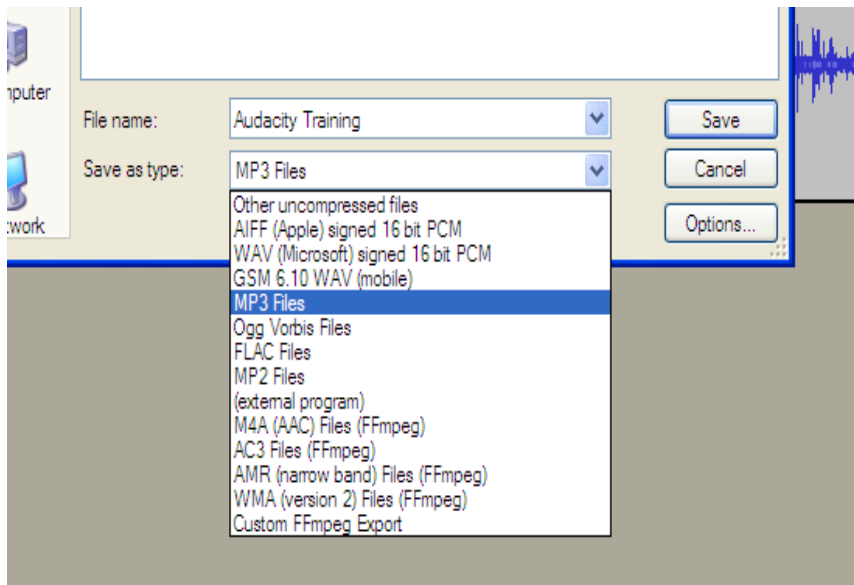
nputer

twork

File name:
Audacity Training

Save as type:
MP3 Files

Save

Cancel

Options...

Other uncompressed files
AIFF (Apple) signed 16 bit PCM
WAV (Microsoft) signed 16 bit PCM
GSM 6.10 WAV (mobile)
MP3 Files
Ogg Vorbis Files
FLAC Files
MP2 Files
(external program)
M4A (AAC) Files (FFmpeg)
AC3 Files (FFmpeg)
AMR (narrow band) Files (FFmpeg)
WMA (version 2) Files (FFmpeg)
Custom FFmpeg Export